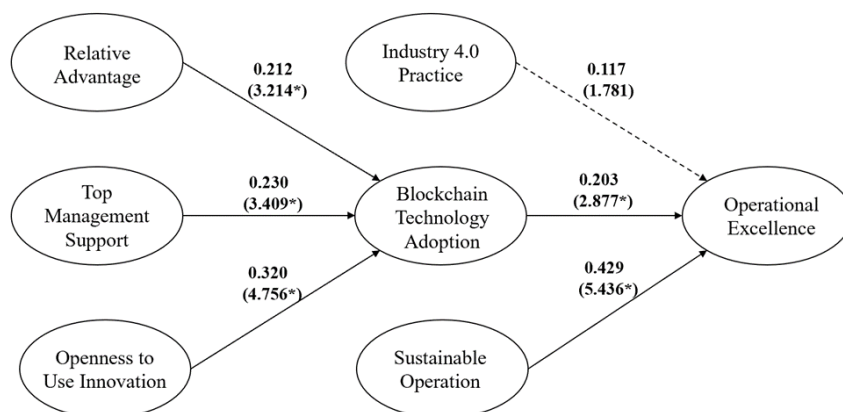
Relative Advantage

0.212
(3.214*)

Industry 4.0 Practice

0.117
(1.781)

Top Management Support

0.230
(3.409*)

Blockchain Technology Adoption

0.203
(2.877*)

Operational Excellence

0.320
(4.756*)

0.429
(5.436*)

Openness to Use Innovation

Sustainable Operation